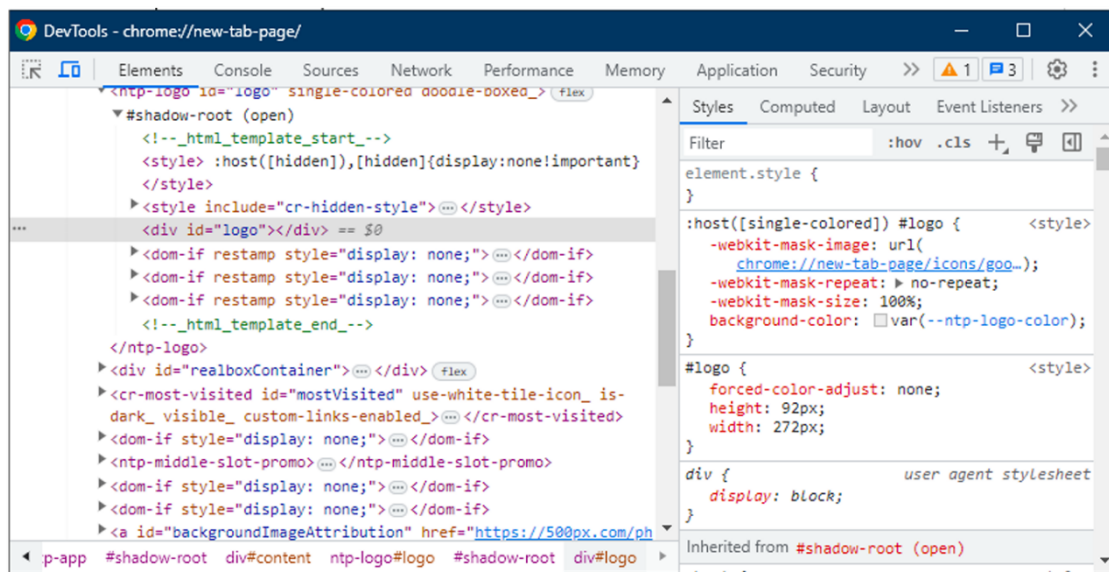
DevTools - chrome://new-tab-page/

Elements Console Sources Network Performance Memory Application Security » ⚠1 3

<ntp-logo id="logo" single-colored doodle-boxed_> flex
▼#shadow-root (open)
<!--_html_template_start_-->
<style> :host([hidden]),[hidden]{display:none!important}
</style>
▶<style include="cr-hidden-style">…</style>
<div id="logo"></div> == $0
▶<dom-if restamp style="display: none;">…</dom-if>
▶<dom-if restamp style="display: none;">…</dom-if>
▶<dom-if restamp style="display: none;">…</dom-if>
<!--_html_template_end_-->
</ntp-logo>
▶<div id="realboxContainer">…</div> flex
▶<cr-most-visited id="mostVisited" use-white-tile-icon_ is-dark_ visible_ custom-links-enabled_>…</cr-most-visited>
▶<dom-if style="display: none;">…</dom-if>
▶<ntp-middle-slot-promo>…</ntp-middle-slot-promo>
▶<dom-if style="display: none;">…</dom-if>
▶<dom-if style="display: none;">…</dom-if>
▶<a id="backgroundImageAttribution" href="https://500px.com/ph

p-app #shadow-root div#content ntp-logo#logo #shadow-root div#logo

Styles Computed Layout Event Listeners »

Filter :hov .cls

element.style {
}

:host([single-colored]) #logo { <style>
-webkit-mask-image: url(
chrome://new-tab-page/icons/goo…);
-webkit-mask-repeat: ▶ no-repeat;
-webkit-mask-size: 100%;
background-color: var(--ntp-logo-color);
}

#logo { <style>
forced-color-adjust: none;
height: 92px;
width: 272px;
}

div { user agent stylesheet
display: block;
}

Inherited from #shadow-root (open)